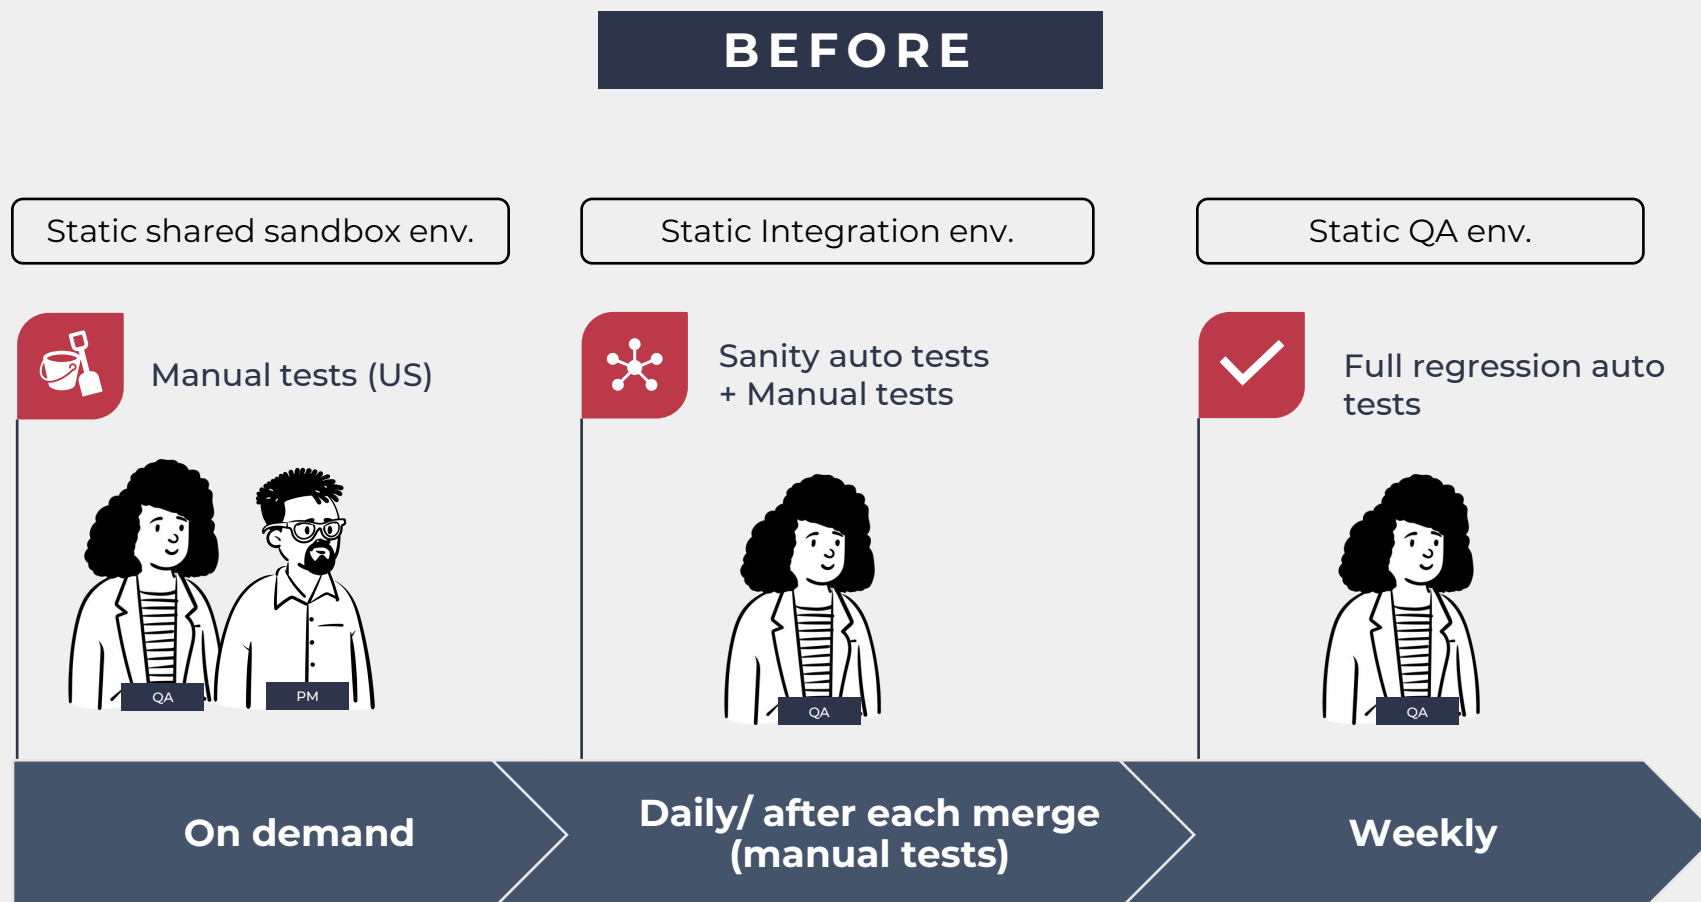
BEFORE

Static shared sandbox env.

Manual tests (US)

QA

PM

On demand

Static Integration env.

Sanity auto tests
+ Manual tests

QA

Daily/ after each merge (manual tests)

Static QA env.

Full regression auto tests

QA

Weekly